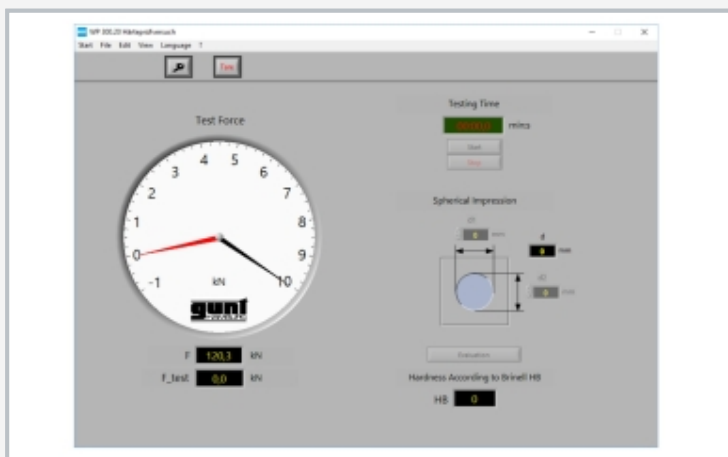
WP 300.20 Härteprüfversuch

Start File Edit View Language ?

Test Force

-1 0 1 2 3 4 5 6 7 8 9 10

kN

gunt

F 120,3 kN

F_test 0,0 kN

Testing Time

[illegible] mins

Start

Stop

Spherical Impression

d1

0 mm

d

0 mm

d2

0 mm

Evaluation

Hardness According to Brinell HB

HB 0